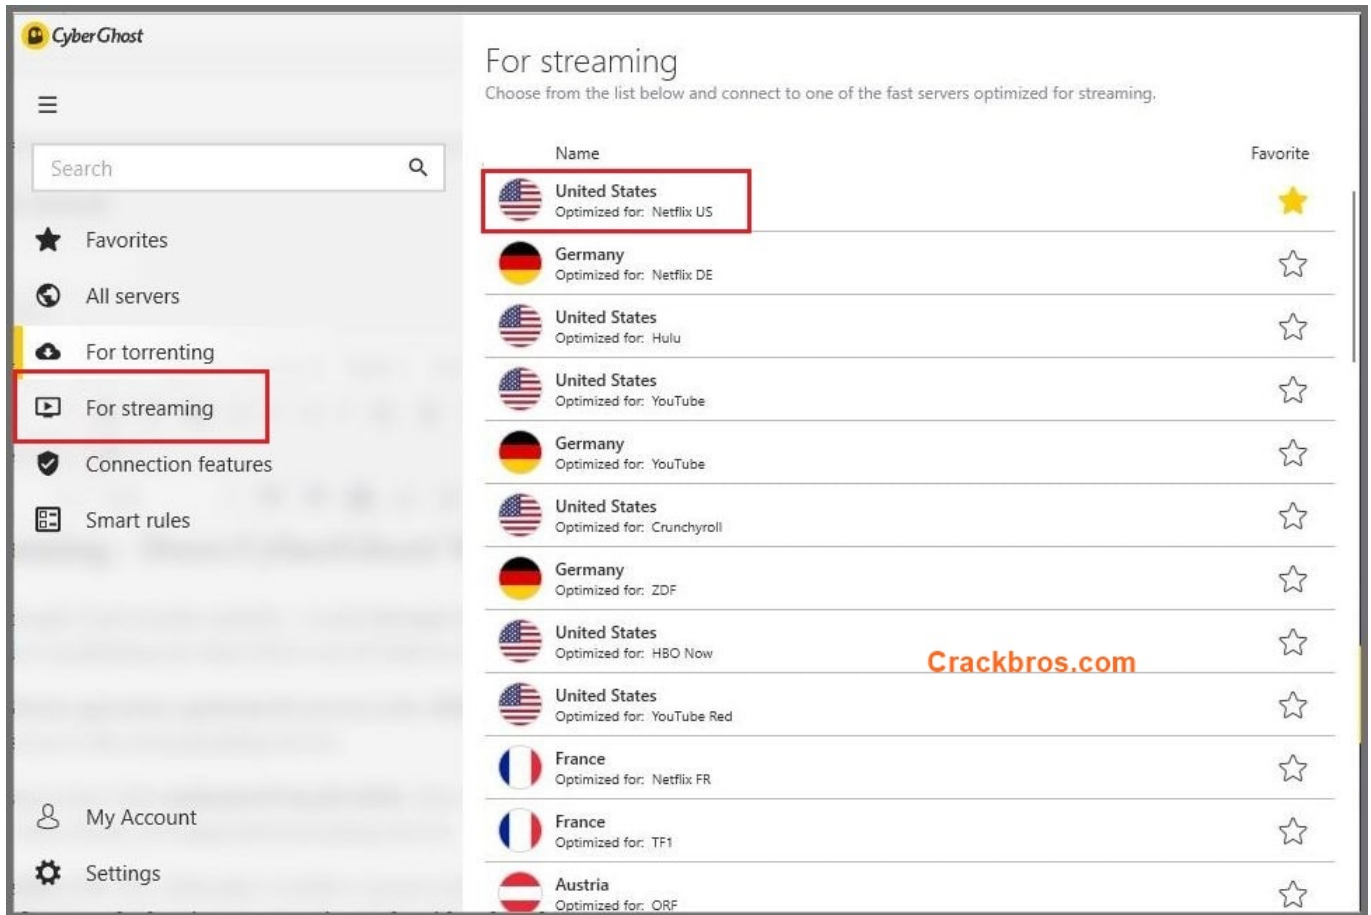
CyberGhost

Search

Favorites
All servers
For torrenting
For streaming
Connection features
Smart rules

My Account
Settings

For streaming
Choose from the list below and connect to one of the fast servers optimized for streaming.

| Name | Favorite |
|---|---|
| United States Optimized for: Netflix US | |
| Germany Optimized for: Netflix DE | |
| United States Optimized for: Hulu | |
| United States Optimized for: YouTube | |
| Germany Optimized for: YouTube | |
| United States Optimized for: Crunchyroll | |
| Germany Optimized for: ZDF | |
| United States Optimized for: HBO Now | |
| United States Optimized for: YouTube Red | |
| France Optimized for: Netflix FR | |
| France Optimized for: TF1 | |
| Austria Optimized for: ORF | |

Crackbros.com